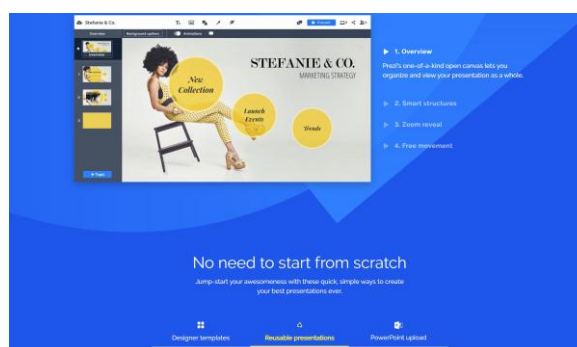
Stefanie & Co.

Overview

Background options

Animations

Present

STEFANIE & CO.

MARKETING STRATEGY

New Collection

Launch Events

Trends

1. Overview

Prezi's one-of-a-kind open canvas lets you organize and view your presentation as a whole.

2. Smart structures

3. Zoom reveal

4. Free movement

No need to start from scratch

Jump-start your awesomeness with these quick, simple ways to create your best presentations ever.

Designer templates

Reusable presentations

PowerPoint upload